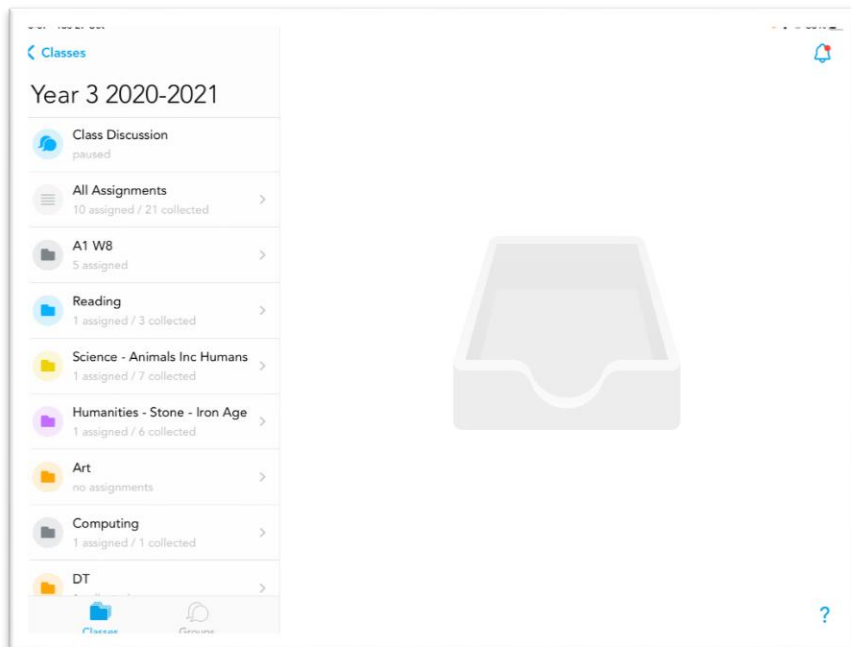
Classes

Year 3 2020-2021

Class Discussion
paused

All Assignments
10 assigned / 21 collected

A1 W8
5 assigned

Reading
1 assigned / 3 collected

Science - Animals Inc Humans
1 assigned / 7 collected

Humanities - Stone - Iron Age
1 assigned / 6 collected

Art
no assignments

Computing
1 assigned / 1 collected

DT
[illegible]

Classes
Groups

?